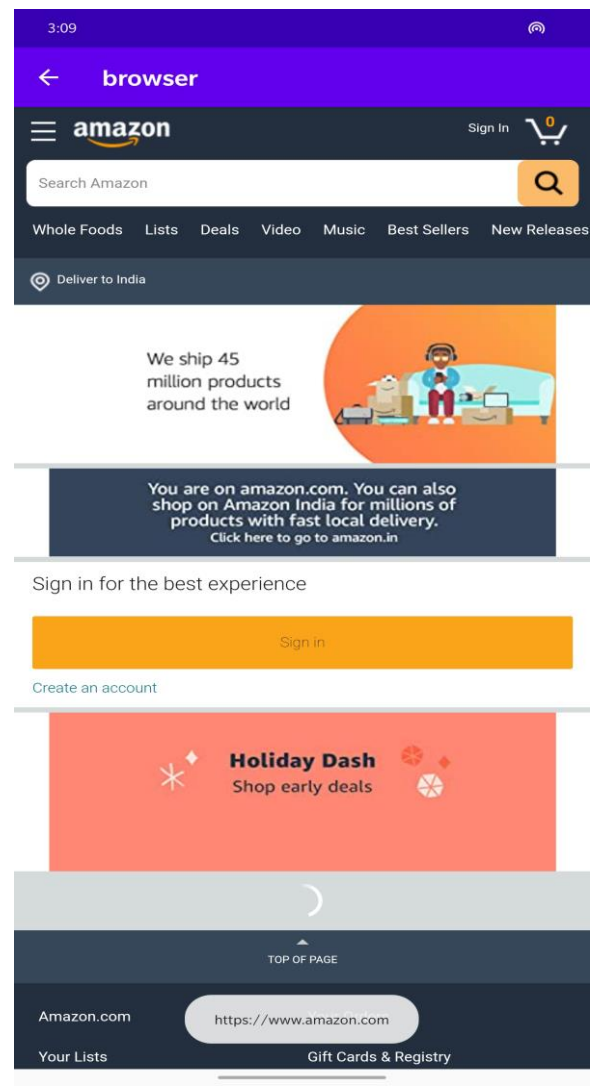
3:09

browser

amazon

Sign In 0

Search Amazon

Whole Foods Lists Deals Video Music Best Sellers New Releases

Deliver to India

We ship 45 million products around the world

You are on amazon.com. You can also shop on Amazon India for millions of products with fast local delivery.
Click here to go to amazon.in

Sign in for the best experience

Sign in

Create an account

Holiday Dash
Shop early deals

TOP OF PAGE

Amazon.com

https://www.amazon.com

Your Lists

Gift Cards & Registry